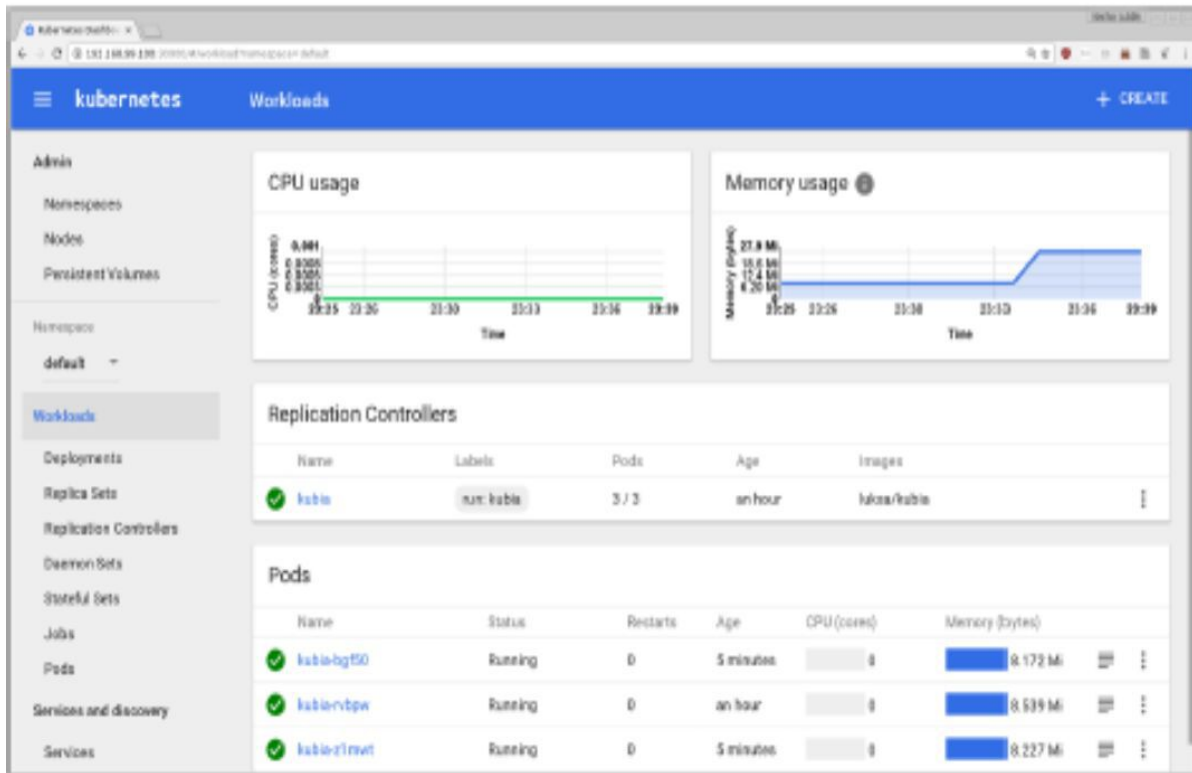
Kubernetes Dashbo ×

192.168.99.100:30000/#/workload?namespace=default

kubernetes Workloads + CREATE

Admin

Namespaces

Nodes

Persistent Volumes

Namespace

default

Workloads

Deployments

Replica Sets

Replication Controllers

Daemon Sets

Stateful Sets

Jobs

Pods

Services and discovery

Services

CPU usage

CPU (cores)

0.001
0.0008
0.0005
0.0001
0

23:25 23:26 23:30 23:33 23:36 23:39

Time

Memory usage

Memory (bytes)

27.9 Mi
18.6 Mi
17.4 Mi
4.20 Mi
0

23:25 23:26 23:30 23:33 23:36 23:39

Time

Replication Controllers

| Name | Labels | Pods | Age | Images |
|---|---|---|---|---|
| kubia | run: kubia | 3 / 3 | an hour | luksa/kubia |

Pods

| Name | Status | Restarts | Age | CPU (cores) | Memory (bytes) |
|---|---|---|---|---|---|
| kubia-bgf50 | Running | 0 | 5 minutes | 0 | 8.172 Mi |
| kubia-rvbpw | Running | 0 | an hour | 0 | 8.539 Mi |
| kubia-z1mwt | Running | 0 | 5 minutes | 0 | 8.227 Mi |